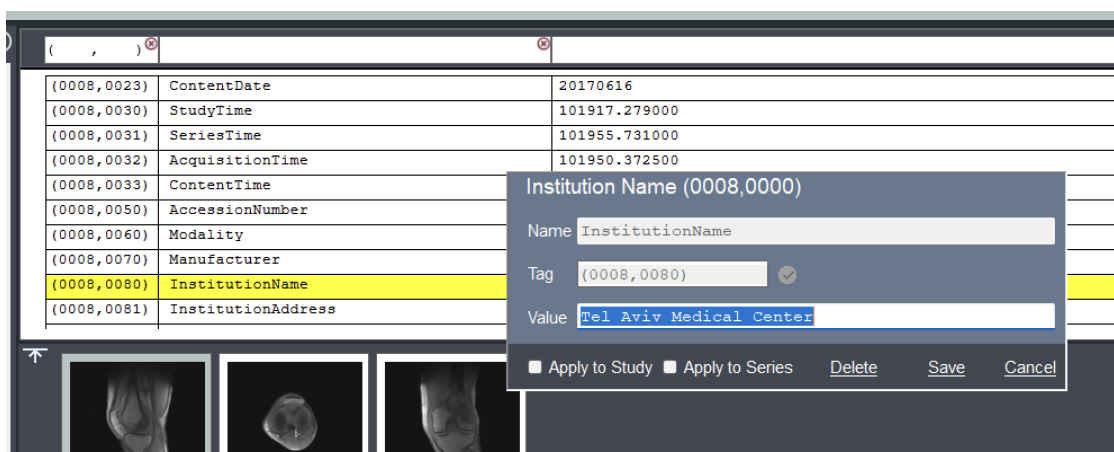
( , )

| | | |
|---|---|---|
| (0008,0023) | ContentDate | 20170616 |
| (0008,0030) | StudyTime | 101917.279000 |
| (0008,0031) | SeriesTime | 101955.731000 |
| (0008,0032) | AcquisitionTime | 101950.372500 |
| (0008,0033) | ContentTime | |
| (0008,0050) | AccessionNumber | |
| (0008,0060) | Modality | |
| (0008,0070) | Manufacturer | |
| (0008,0080) | InstitutionName | |
| (0008,0081) | InstitutionAddress | |

Institution Name (0008,0000)

Name InstitutionName

Tag (0008,0080)

Value Tel Aviv Medical Center

Apply to Study Apply to Series Delete Save Cancel